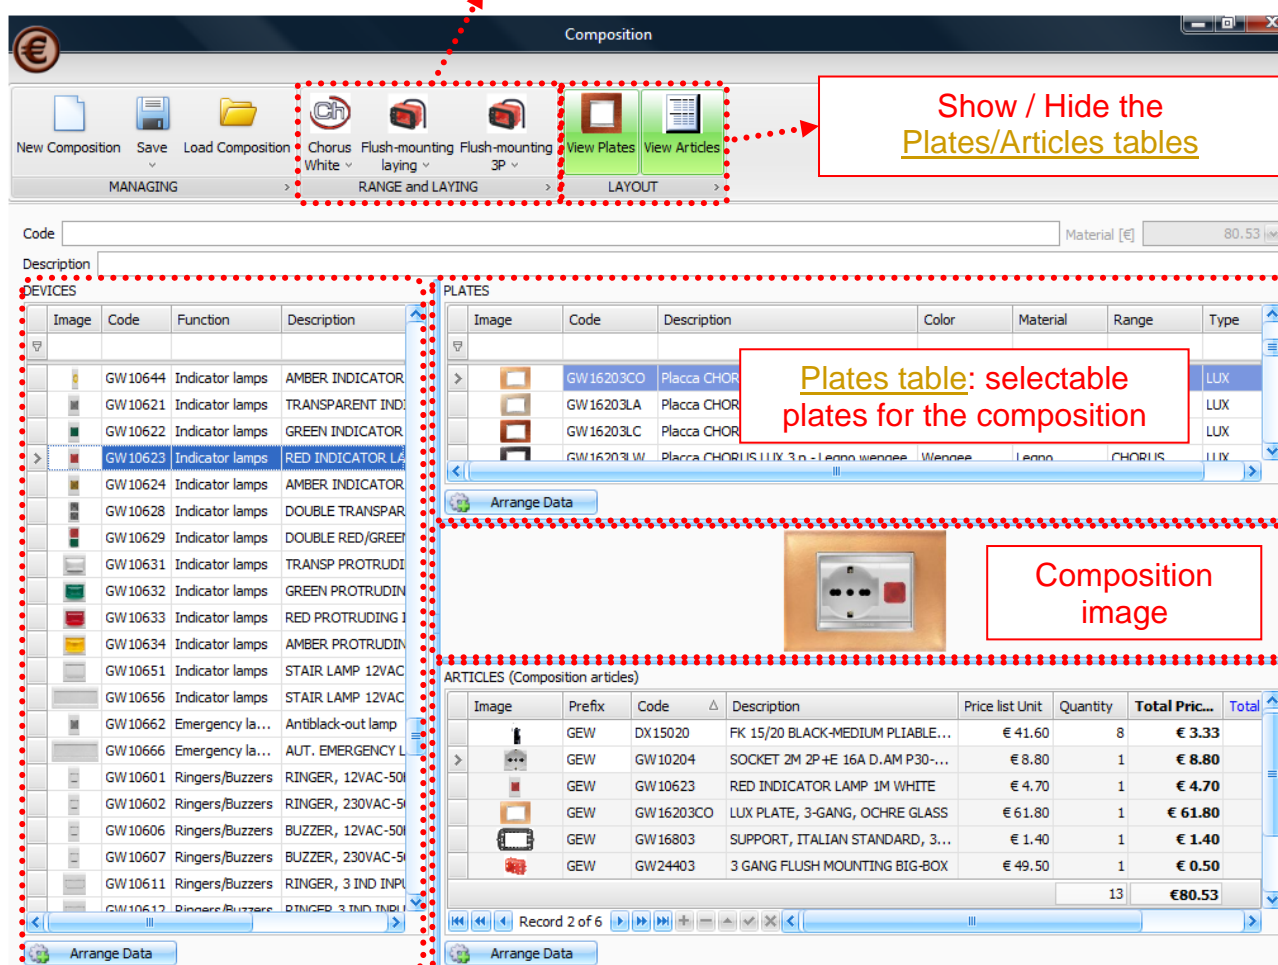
Composition

New Composition Save Load Composition
MANAGING

Chorus White Flush-mounting laying Flush-mounting 3P
RANGE and LAYING

View Plates View Articles
LAYOUT

Show / Hide the Plates/Articles tables

Code
Material [€] 80.53
Description

DEVICES

| Image | Code | Function | Description |
|---|---|---|---|
| | GW10644 | Indicator lamps | AMBER INDICATOR |
| | GW10621 | Indicator lamps | TRANSPARENT IND |
| | GW10622 | Indicator lamps | GREEN INDICATOR |
| | GW10623 | Indicator lamps | RED INDICATOR LA |
| | GW10624 | Indicator lamps | AMBER INDICATOR |
| | GW10628 | Indicator lamps | DOUBLE TRANSPAR |
| | GW10629 | Indicator lamps | DOUBLE RED/GREE |
| | GW10631 | Indicator lamps | TRANSP PROTRUDI |
| | GW10632 | Indicator lamps | GREEN PROTRUDIN |
| | GW10633 | Indicator lamps | RED PROTRUDING I |
| | GW10634 | Indicator lamps | AMBER PROTRUDIN |
| | GW10651 | Indicator lamps | STAIR LAMP 12VAC |
| | GW10656 | Indicator lamps | STAIR LAMP 12VAC |
| | GW10662 | Emergency la... | Antiblack-out lamp |
| | GW10666 | Emergency la... | AUT. EMERGENCY L |
| | GW10601 | Ringers/Buzzers | RINGER, 12VAC-50 |
| | GW10602 | Ringers/Buzzers | RINGER, 230VAC-5 |
| | GW10606 | Ringers/Buzzers | BUZZER, 12VAC-50 |
| | GW10607 | Ringers/Buzzers | BUZZER, 230VAC-5 |
| | GW10611 | Ringers/Buzzers | RINGER, 3 IND INPU |
| | GW10612 | Ringers/Buzzers | RINGER 3 IND INPU |

Arrange Data

PLATES

| Image | Code | Description | Color | Material | Range | Type |
|---|---|---|---|---|---|---|
| | GW16203CO | Placca CHOR | | | | LUX |
| | GW16203LA | Placca CHOR | | | | LUX |
| | GW16203LC | Placca CHOR | | | | LUX |
| | GW16203LW | Placca CHORUS LUX 3 p. - Legno wengee | Wengee | Legno | CHORUS | LUX |

Plates table: selectable plates for the composition

Arrange Data

Composition image

ARTICLES (Composition articles)

| Image | Prefix | Code | Description | Price list Unit | Quantity | Total Pric... | Total |
|---|---|---|---|---|---|---|---|
| | GEW | DX15020 | FK 15/20 BLACK-MEDIUM PLIABLE... | € 41.60 | 8 | € 3.33 | |
| | GEW | GW10204 | SOCKET 2M 2P+E 16A D.AM P30-... | € 8.80 | 1 | € 8.80 | |
| | GEW | GW10623 | RED INDICATOR LAMP 1M WHITE | € 4.70 | 1 | € 4.70 | |
| | GEW | GW16203CO | LUX PLATE, 3-GANG, OCHRE GLASS | € 61.80 | 1 | € 61.80 | |
| | GEW | GW16803 | SUPPORT, ITALIAN STANDARD, 3... | € 1.40 | 1 | € 1.40 | |
| | GEW | GW24403 | 3 GANG FLUSH MOUNTING BIG-BOX | € 49.50 | 1 | € 0.50 | |
| | | | | | 13 | €80.53 | |

Record 2 of 6

Arrange Data